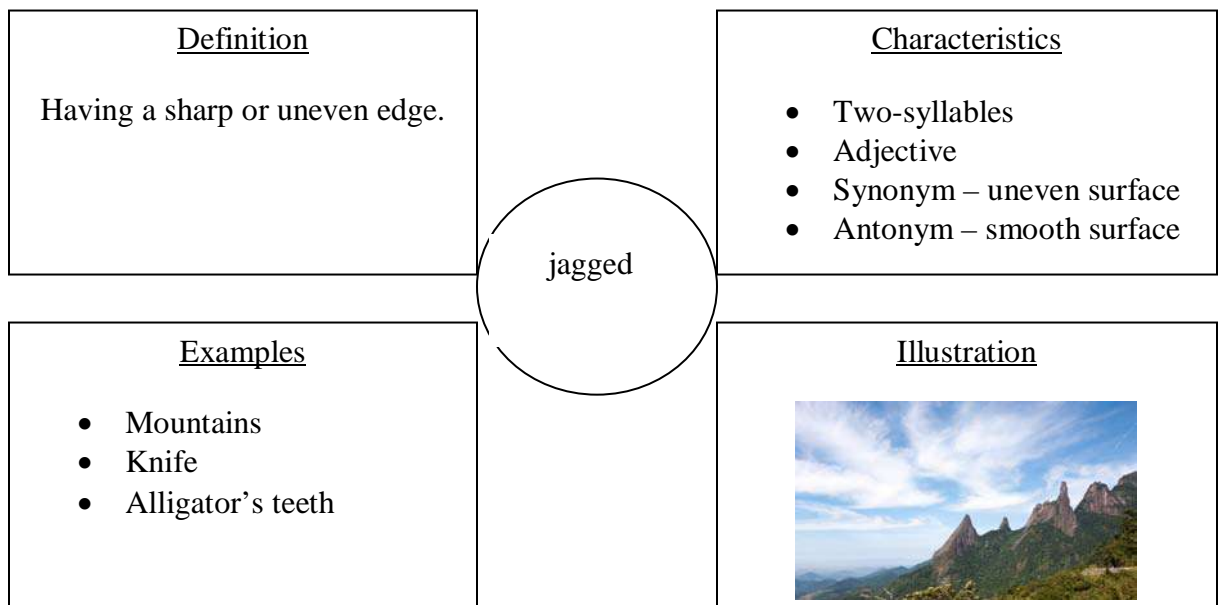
Definition

Having a sharp or uneven edge.

jagged

Characteristics

- Two-syllables
- Adjective
- Synonym – uneven surface
- Antonym – smooth surface

Examples

- Mountains
- Knife
- Alligator’s teeth

Illustration